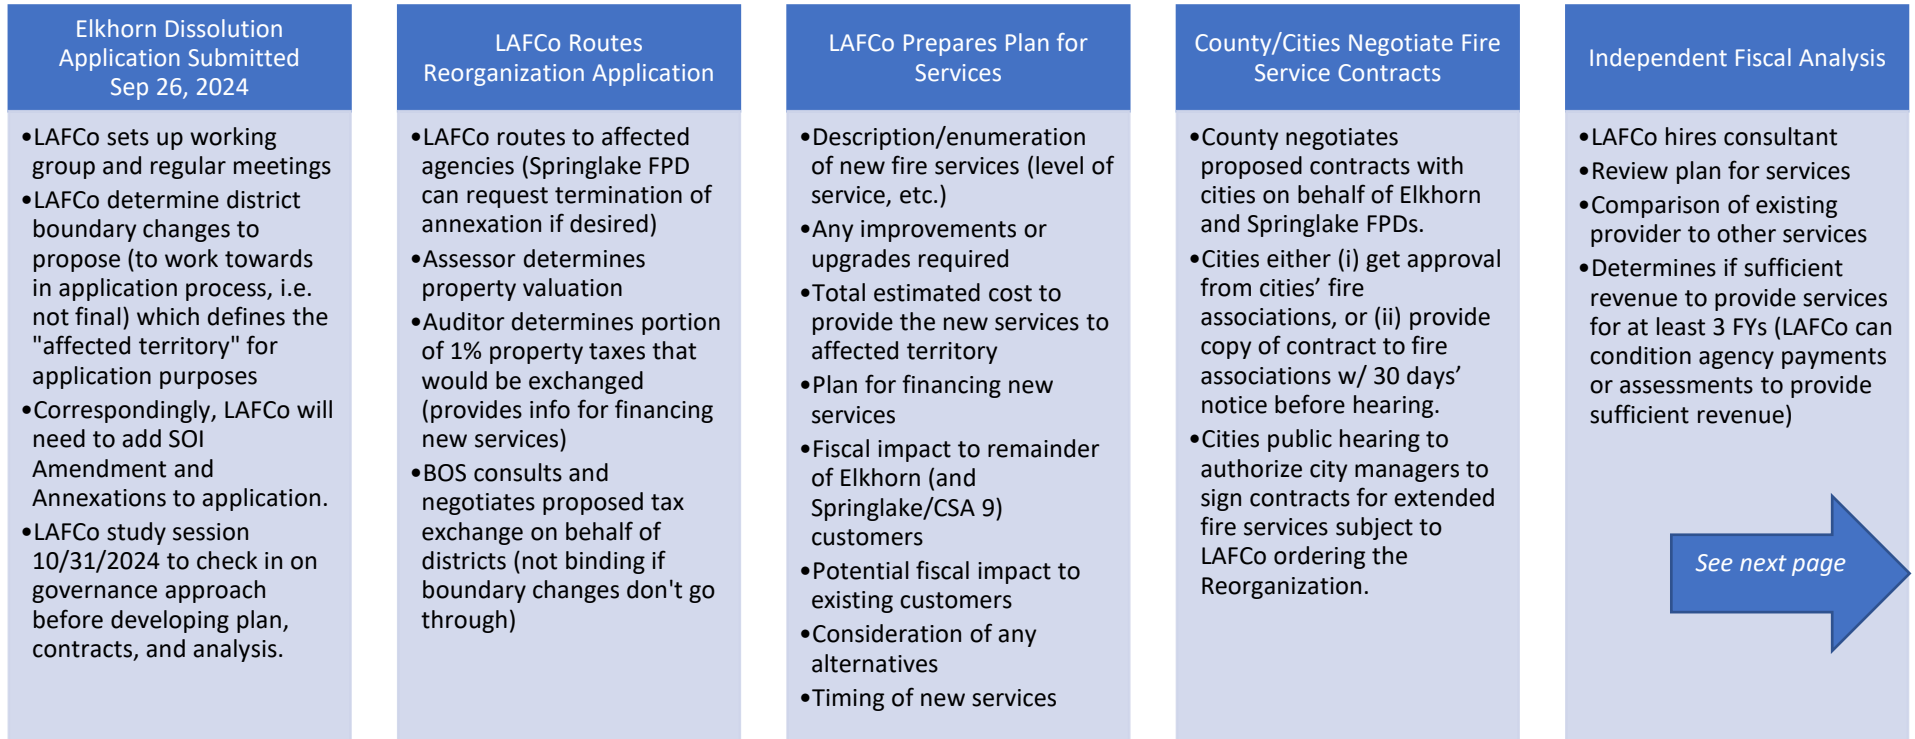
Elkhorn Dissolution Application Submitted Sep 26, 2024

•LAFCo sets up working group and regular meetings
•LAFCo determine district boundary changes to propose (to work towards in application process, i.e. not final) which defines the "affected territory" for application purposes
•Correspondingly, LAFCo will need to add SOI Amendment and Annexations to application.
•LAFCo study session 10/31/2024 to check in on governance approach before developing plan, contracts, and analysis.

LAFCo Routes Reorganization Application

•LAFCo routes to affected agencies (Springlake FPD can request termination of annexation if desired)
•Assessor determines property valuation
•Auditor determines portion of 1% property taxes that would be exchanged (provides info for financing new services)
•BOS consults and negotiates proposed tax exchange on behalf of districts (not binding if boundary changes don't go through)

LAFCo Prepares Plan for Services

•Description/enumeration of new fire services (level of service, etc.)
•Any improvements or upgrades required
•Total estimated cost to provide the new services to affected territory
•Plan for financing new services
•Fiscal impact to remainder of Elkhorn (and Springlake/CSA 9) customers
•Potential fiscal impact to existing customers
•Consideration of any alternatives
•Timing of new services

County/Cities Negotiate Fire Service Contracts

•County negotiates proposed contracts with cities on behalf of Elkhorn and Springlake FPDs.
•Cities either (i) get approval from cities' fire associations, or (ii) provide copy of contract to fire associations w/ 30 days' notice before hearing.
•Cities public hearing to authorize city managers to sign contracts for extended fire services subject to LAFCo ordering the Reorganization.

Independent Fiscal Analysis

•LAFCo hires consultant
•Review plan for services
•Comparison of existing provider to other services
•Determines if sufficient revenue to provide services for at least 3 FYs (LAFCo can condition agency payments or assessments to provide sufficient revenue)

See next page